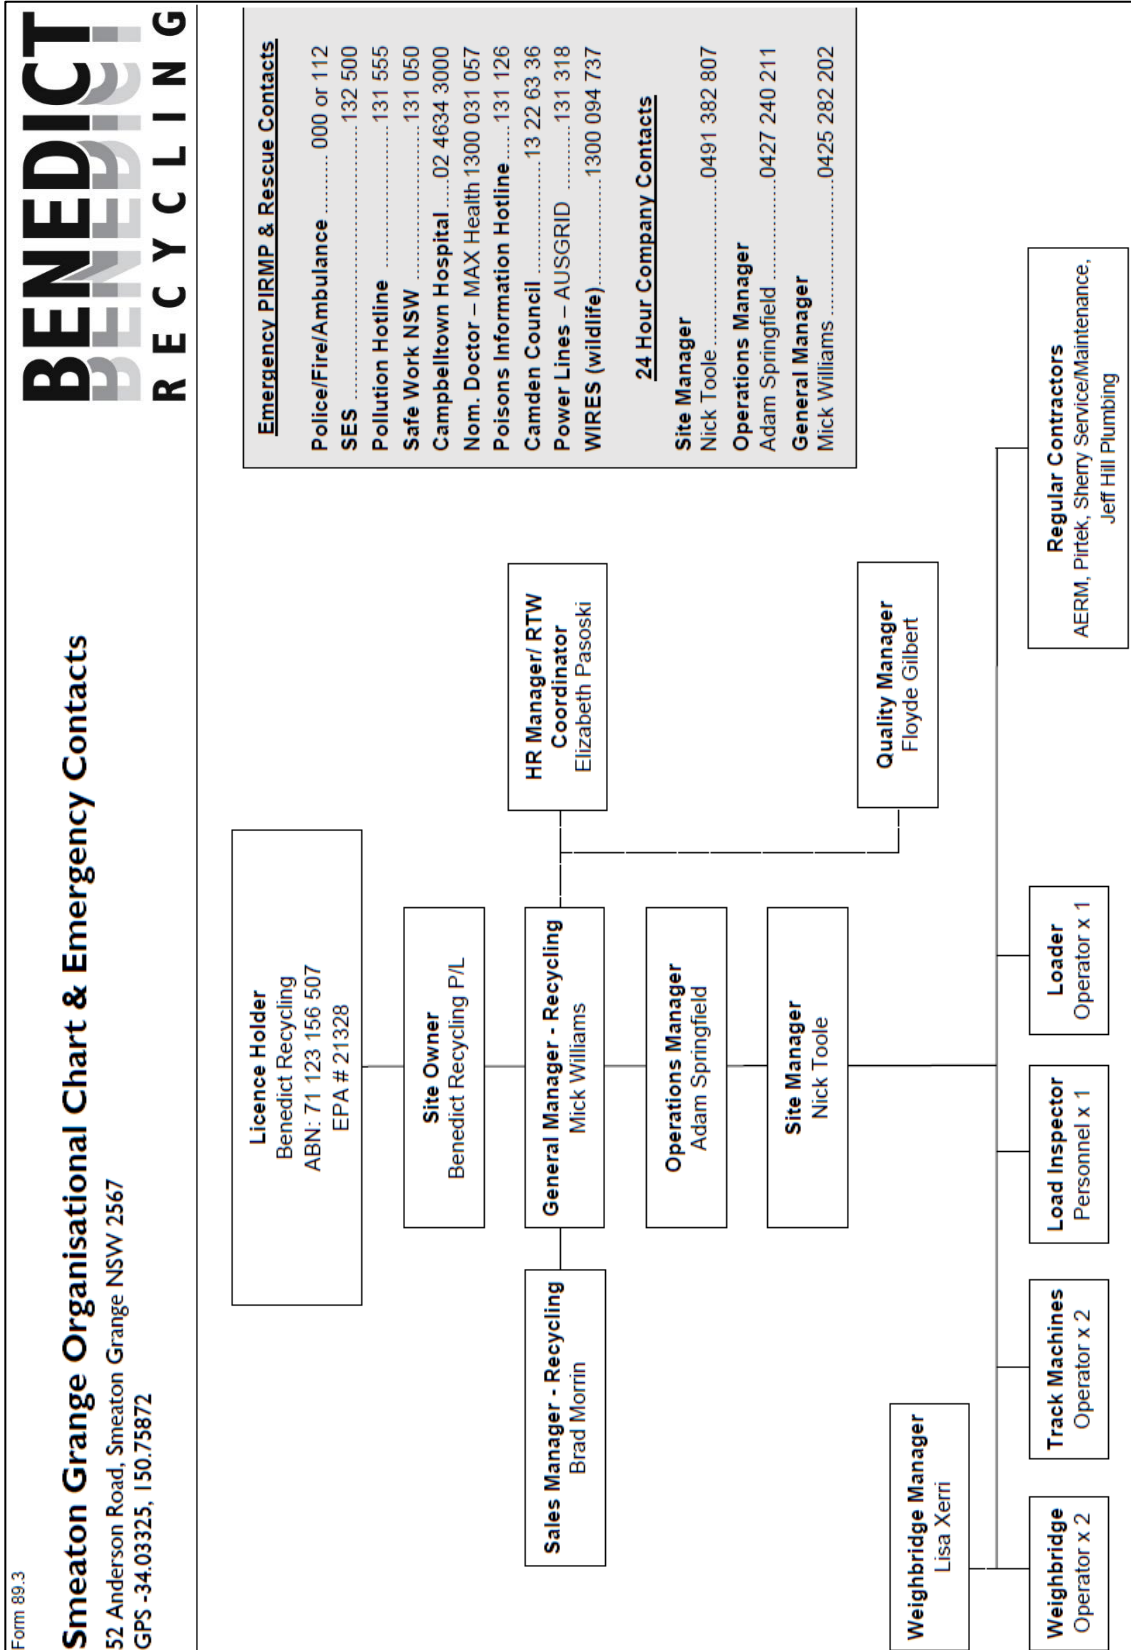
Form 89.3

Smeaton Grange Organisational Chart & Emergency Contacts
52 Anderson Road, Smeaton Grange NSW 2567
GPS -34.03325, 150.75872

BENEDICT
RECYCLING

Emergency PIRMP & Rescue Contacts
Police/Fire/Ambulance ........000 or 112
SES ........132 500
Pollution Hotline ........131 555
Safe Work NSW ........131 050
Campbelltown Hospital ...02 4634 3000
Nom. Doctor – MAX Health 1300 031 057
Poisons Information Hotline.....131 126
Camden Council ........13 22 63 36
Power Lines – AUSGRID ........131 318
WIRES (wildlife)........1300 094 737

24 Hour Company Contacts
Site Manager
Nick Toole........0491 382 807
Operations Manager
Adam Springfield ........0427 240 211
General Manager
Mick Williams ........0425 282 202

Licence Holder
Benedict Recycling
ABN: 71 123 156 507
EPA # 21328

Site Owner
Benedict Recycling P/L

General Manager - Recycling
Mick Williams

HR Manager/ RTW Coordinator
Elizabeth Pasoski

Quality Manager
Floyde Gilbert

Sales Manager - Recycling
Brad Morrin

Operations Manager
Adam Springfield

Site Manager
Nick Toole

Weighbridge Manager
Lisa Xerri

Weighbridge
Operator x 2

Track Machines
Operator x 2

Load Inspector
Personnel x 1

Loader
Operator x 1

Regular Contractors
AERM, Pirtek, Sherry Service/Maintenance, Jeff Hill Plumbing